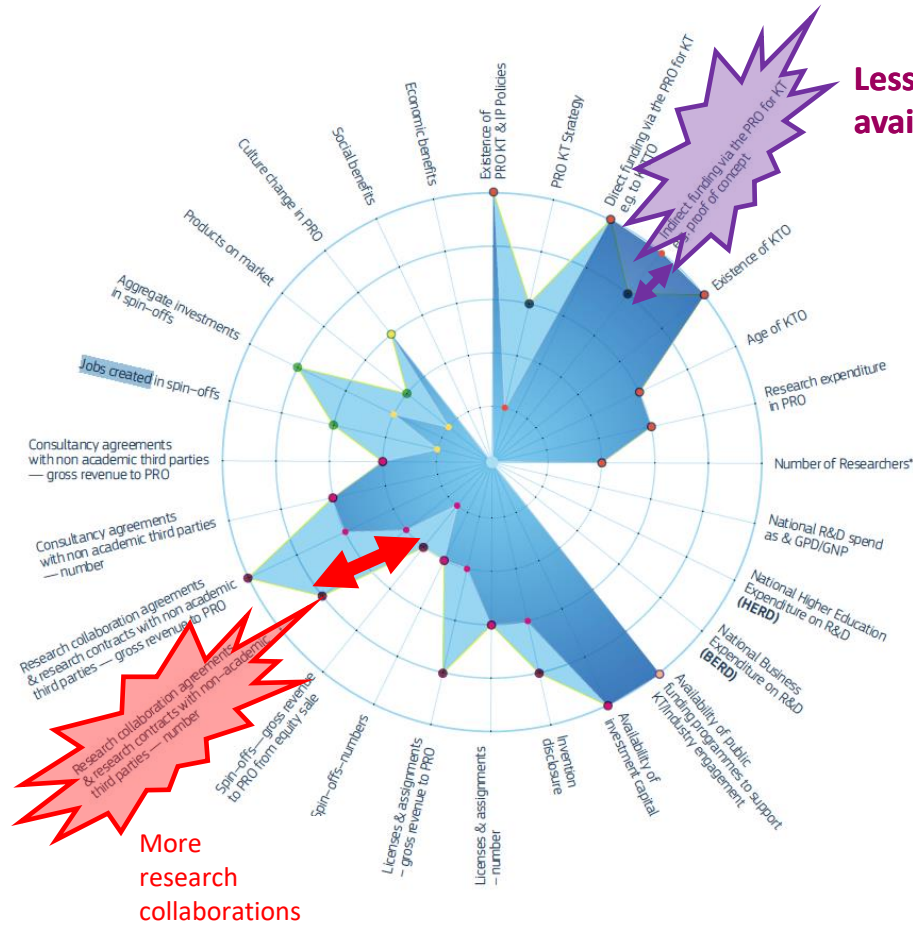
Less
avai

Existence of PRO KT & IP Policies
PRO KT Strategy
Direct funding via the PRO for KT e.g. to KTO
Indirect funding via the PRO for KT e.g. proof of concept
Existence of KTO
Age of KTO
Research expenditure in PRO
Number of Researchers*
National R&D spend as & GPD/GNP
National Higher Education Expenditure on R&D (HERD)
National Business Expenditure on R&D (BERD)
Availability of public funding programmes to support KT/Industry engagement
Availability of investment capital
Invention disclosure
Licenses & assignments – number
Licenses & assignments – gross revenue to PRO
Spin-offs—numbers
Spin-offs—gross revenue to PRO from equity sale
Research collaboration agreements & research contracts with non-academic third parties — number
Research collaboration agreements & research contracts with non academic third parties — gross revenue to PRO
Consultancy agreements with non academic third parties — number
Consultancy agreements with non academic third parties — gross revenue to PRO
Jobs created in spin-offs
Aggregate investments in spin-offs
Products on market
Culture change in PRO
Social benefits
Economic benefits

More research collaborations